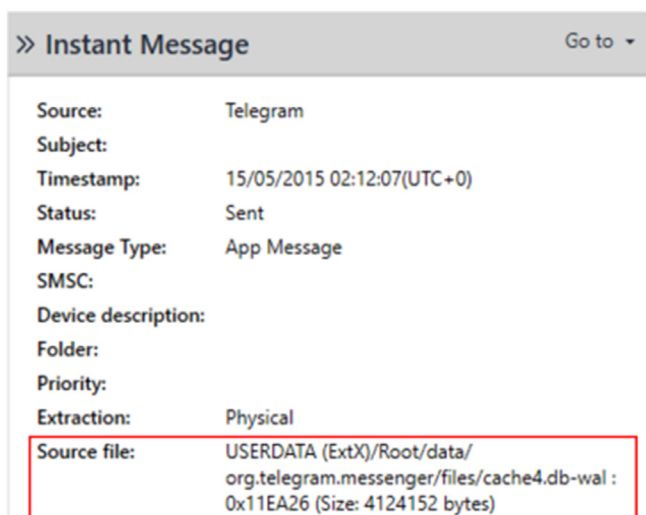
» Instant Message

Go to ▾

| | |
|---|---|
| Source: | Telegram |
| Subject: | |
| Timestamp: | 15/05/2015 02:12:07(UTC+0) |
| Status: | Sent |
| Message Type: | App Message |
| SMSC: | |
| Device description: | |
| Folder: | |
| Priority: | |
| Extraction: | Physical |
| Source file: | USERDATA (ExtX)/Root/data/org.telegram.messenger/files/cache4.db-wal : 0x11EA26 (Size: 4124152 bytes) |